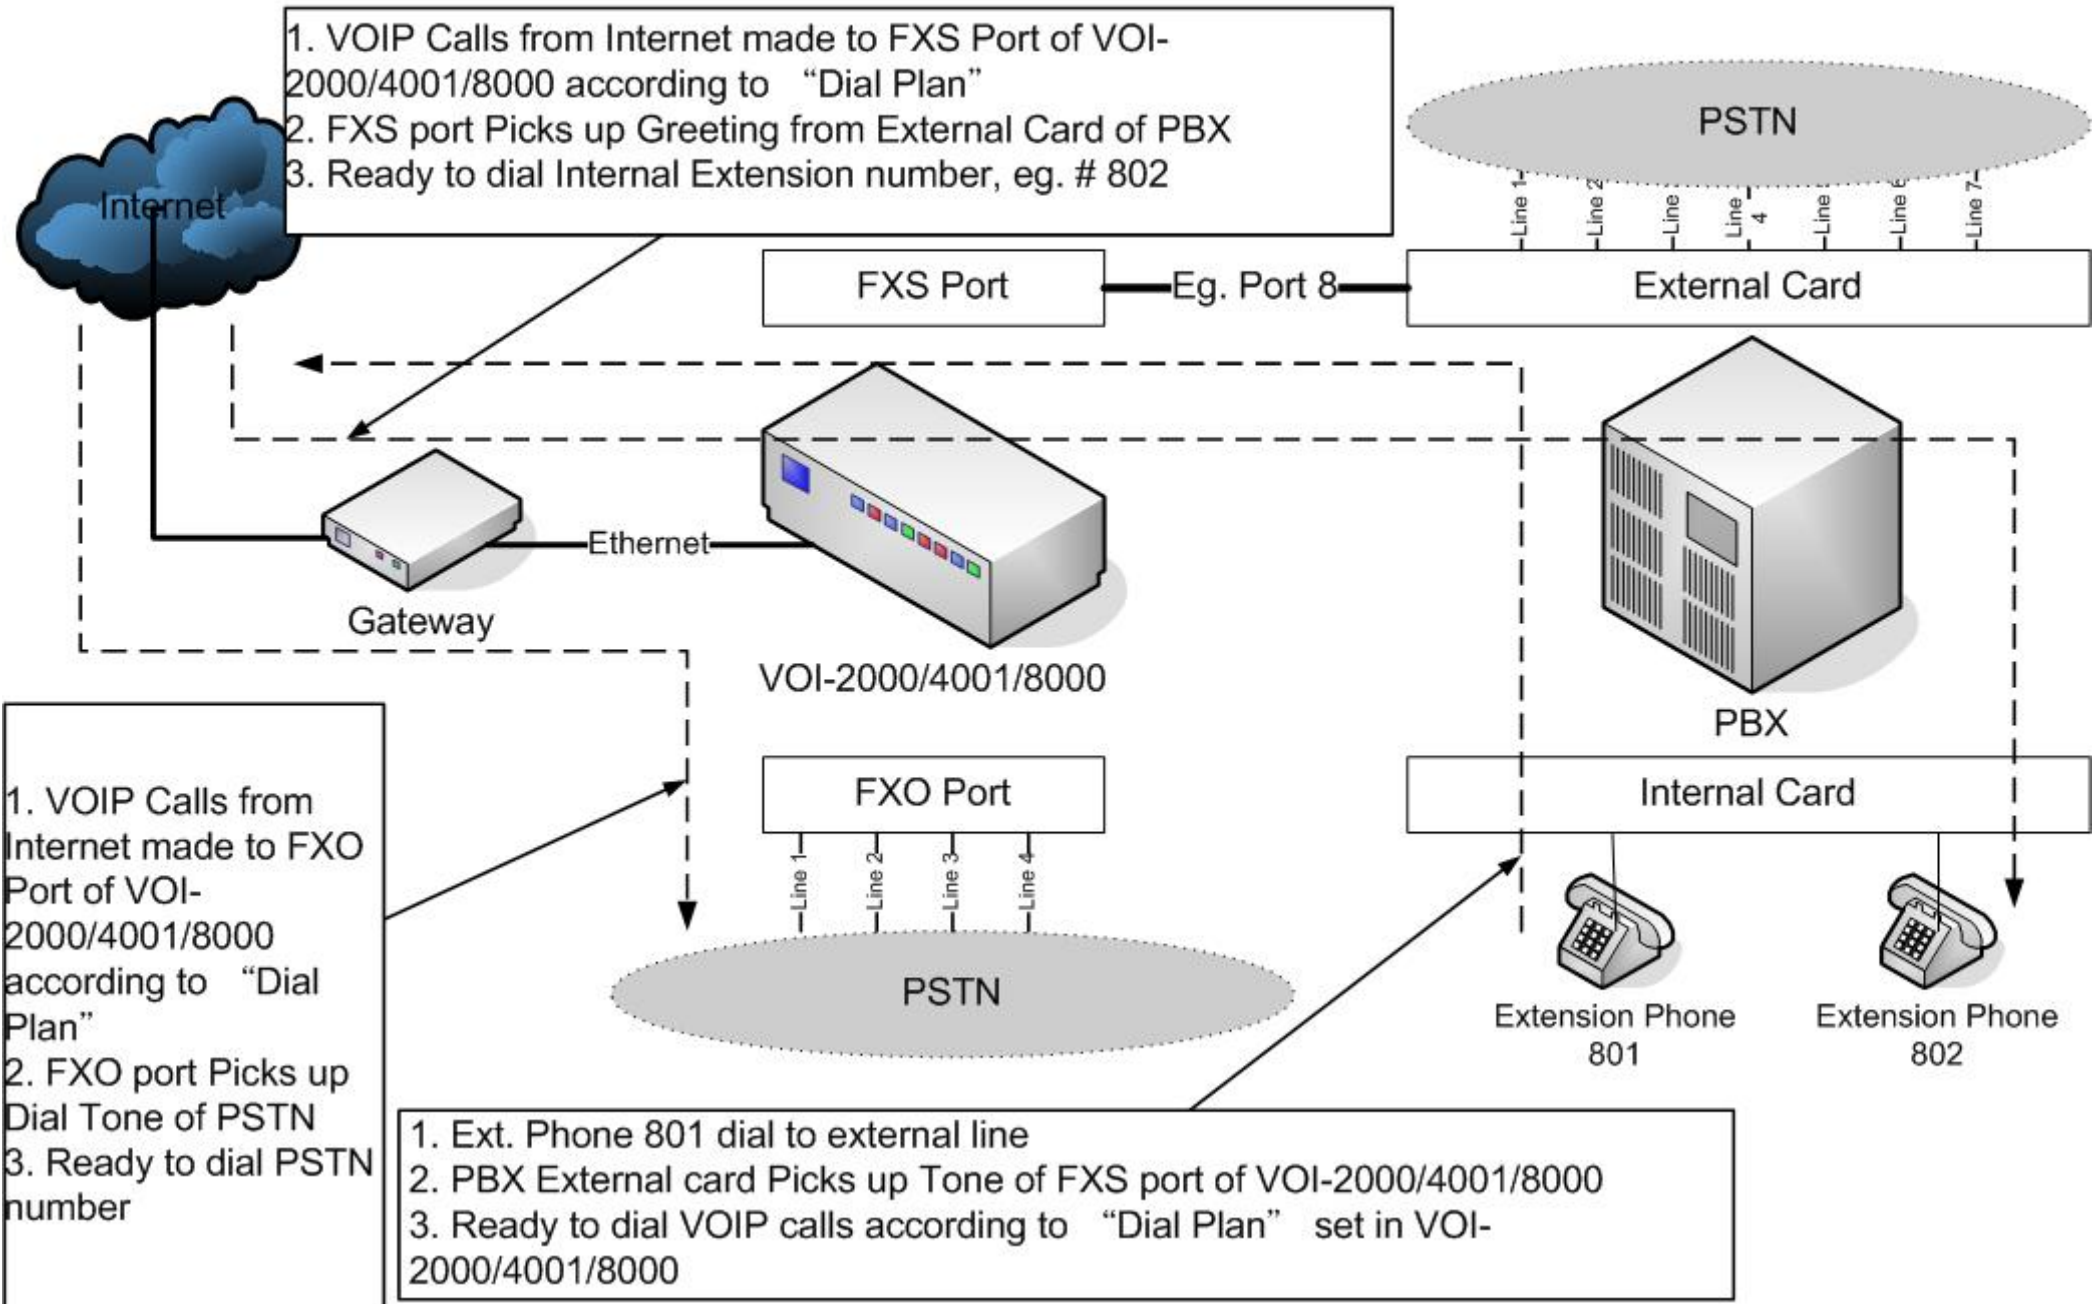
1. VOIP Calls from Internet made to FXS Port of VOI-2000/4001/8000 according to "Dial Plan"
2. FXS port Picks up Greeting from External Card of PBX
3. Ready to dial Internal Extension number, eg. # 802

Internet

PSTN

Line 1
Line 2
Line
Line 4
Line
Line 6
Line 7

FXS Port
Eg. Port 8
External Card

Ethernet
Gateway
VOI-2000/4001/8000
PBX

FXO Port
Internal Card

Line 1
Line 2
Line 3
Line 4

PSTN

Extension Phone 801
Extension Phone 802

1. VOIP Calls from Internet made to FXO Port of VOI-2000/4001/8000 according to "Dial Plan"
2. FXO port Picks up Dial Tone of PSTN
3. Ready to dial PSTN number

1. Ext. Phone 801 dial to external line
2. PBX External card Picks up Tone of FXS port of VOI-2000/4001/8000
3. Ready to dial VOIP calls according to "Dial Plan" set in VOI-2000/4001/8000